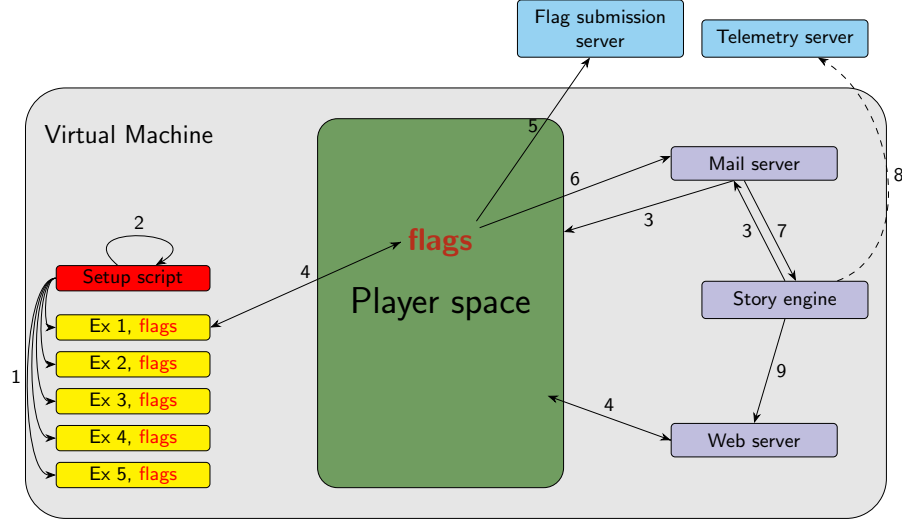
Flag submission server

Telemetry server

Virtual Machine

5

6

Mail server

8

2

flags

3

3

7

Setup script

4

Player space

Story engine

Ex 1, flags

1

Ex 2, flags

9

Ex 3, flags

4

Ex 4, flags

Web server

Ex 5, flags